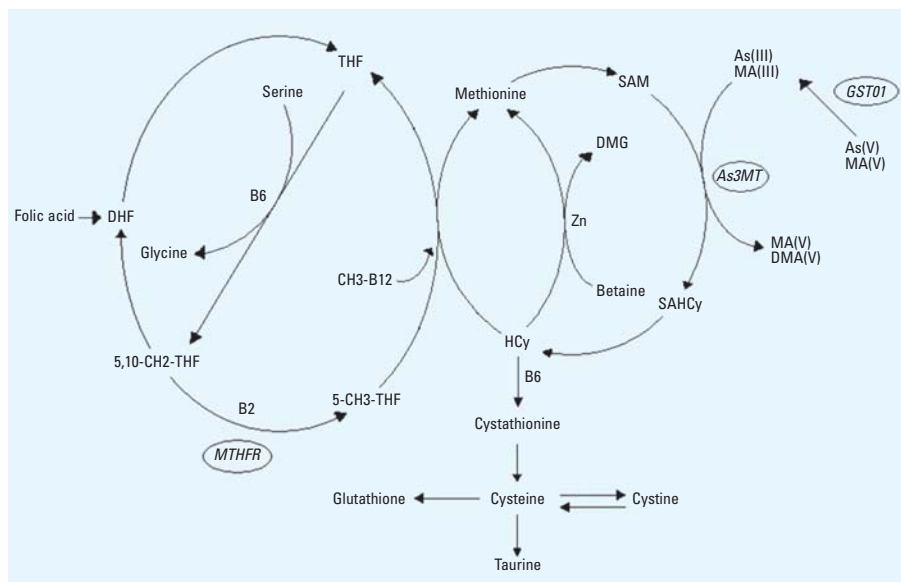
THF

Serine

Methionine

SAM

As(III)
MA(III)

GST01

As(V)
MA(V)

DMG

As3MT

Folic acid

DHF

B6

Zn

Glycine

MA(V)
DMA(V)

CH3-B12

Betaine

SAHCy

5,10-CH2-THF

HCy

B6

B2

5-CH3-THF

Cystathionine

MTHFR

Glutathione

Cysteine

Cystine

Taurine